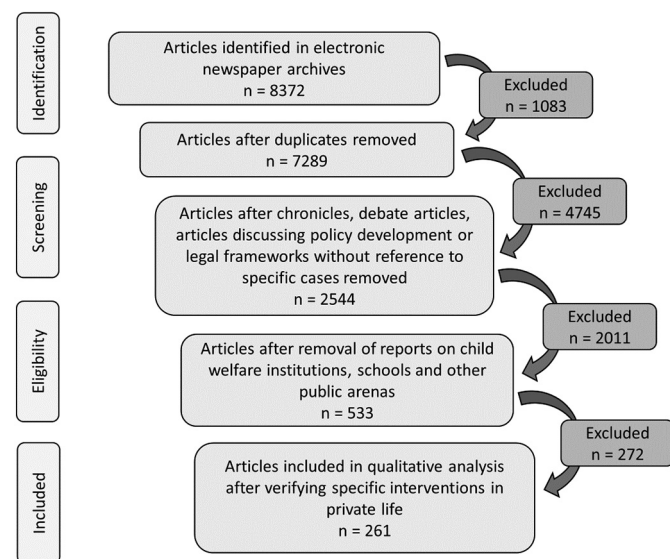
Identification

Articles identified in electronic newspaper archives
n = 8372

Excluded
n = 1083

Articles after duplicates removed
n = 7289

Screening

Excluded
n = 4745

Articles after chronicles, debate articles, articles discussing policy development or legal frameworks without reference to specific cases removed
n = 2544

Excluded
n = 2011

Eligibility

Articles after removal of reports on child welfare institutions, schools and other public arenas
n = 533

Excluded
n = 272

Included

Articles included in qualitative analysis after verifying specific interventions in private life
n = 261